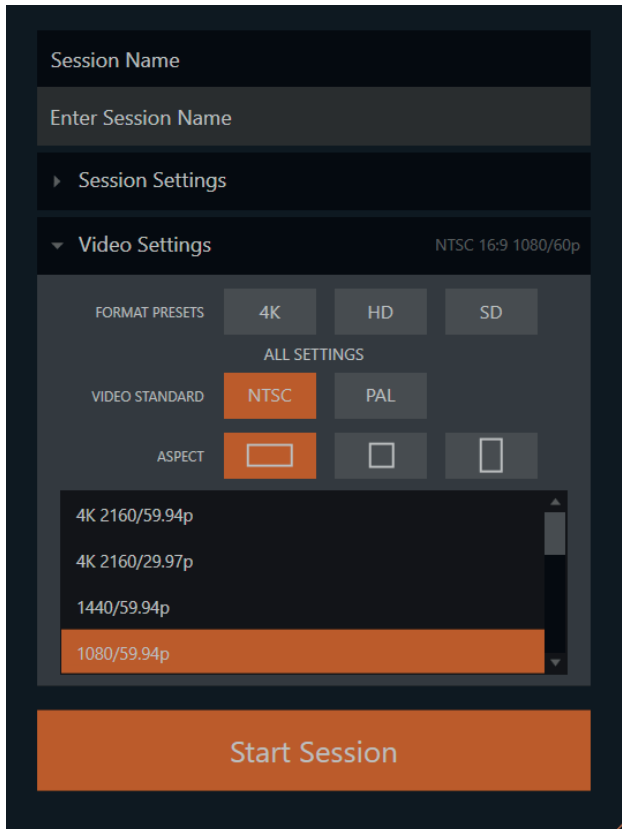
Session Name

Enter Session Name

Session Settings

Video Settings

NTSC 16:9 1080/60p

FORMAT PRESETS

4K

HD

SD

ALL SETTINGS

VIDEO STANDARD

NTSC

PAL

ASPECT

4K 2160/59.94p

4K 2160/29.97p

1440/59.94p

1080/59.94p

Start Session